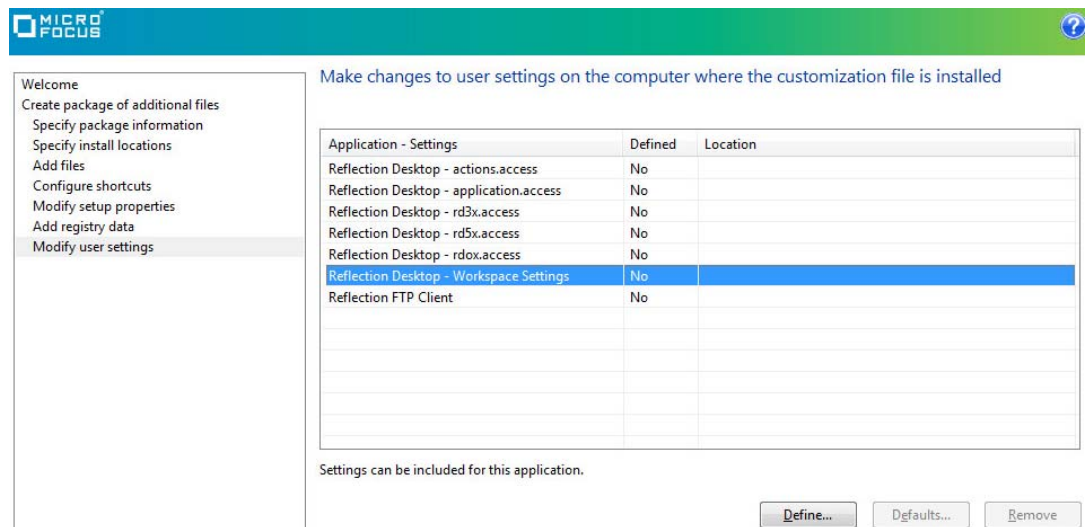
MICRO FOCUS

?

Welcome
Create package of additional files
Specify package information
Specify install locations
Add files
Configure shortcuts
Modify setup properties
Add registry data
Modify user settings

Make changes to user settings on the computer where the customization file is installed

| Application - Settings | Defined | Location |
|---|---|---|
| Reflection Desktop - actions.access | No | |
| Reflection Desktop - application.access | No | |
| Reflection Desktop - rd3x.access | No | |
| Reflection Desktop - rd5x.access | No | |
| Reflection Desktop - rdox.access | No | |
| Reflection Desktop - Workspace Settings | No | |
| Reflection FTP Client | No | |

Settings can be included for this application.

Define... Defaults... Remove